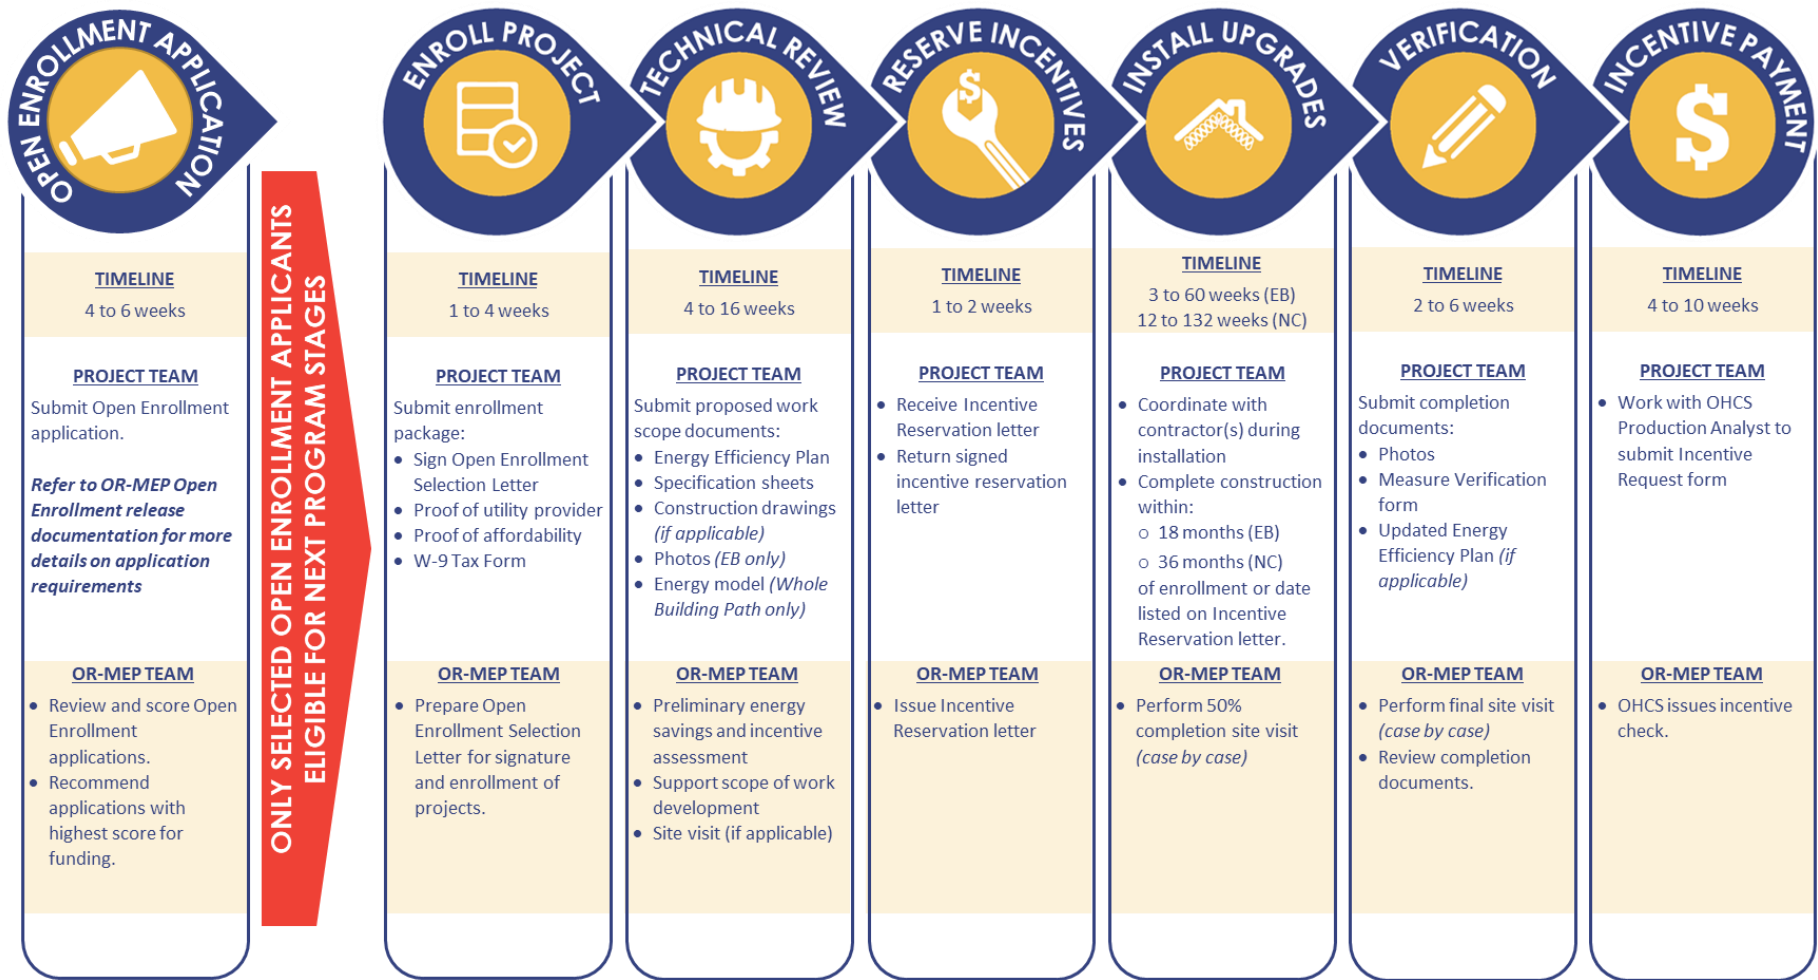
OPEN ENROLLMENT APPLICATION

TIMELINE
4 to 6 weeks

PROJECT TEAM
Submit Open Enrollment application.

*Refer to OR-MEP Open Enrollment release documentation for more details on application requirements*

OR-MEP TEAM
- Review and score Open Enrollment applications.
- Recommend applications with highest score for funding.

ONLY SELECTED OPEN ENROLLMENT APPLICANTS ELIGIBLE FOR NEXT PROGRAM STAGES

ENROLL PROJECT

TIMELINE
1 to 4 weeks

PROJECT TEAM
Submit enrollment package:
- Sign Open Enrollment Selection Letter
- Proof of utility provider
- Proof of affordability
- W-9 Tax Form

OR-MEP TEAM
- Prepare Open Enrollment Selection Letter for signature and enrollment of projects.

TECHNICAL REVIEW

TIMELINE
4 to 16 weeks

PROJECT TEAM
Submit proposed work scope documents:
- Energy Efficiency Plan
- Specification sheets
- Construction drawings *(if applicable)*
- Photos *(EB only)*
- Energy model *(Whole Building Path only)*

OR-MEP TEAM
- Preliminary energy savings and incentive assessment
- Support scope of work development
- Site visit (if applicable)

RESERVE INCENTIVES

TIMELINE
1 to 2 weeks

PROJECT TEAM
- Receive Incentive Reservation letter
- Return signed incentive reservation letter

OR-MEP TEAM
- Issue Incentive Reservation letter

INSTALL UPGRADES

TIMELINE
3 to 60 weeks (EB)
12 to 132 weeks (NC)

PROJECT TEAM
- Coordinate with contractor(s) during installation
- Complete construction within:
  - 18 months (EB)
  - 36 months (NC)
  of enrollment or date listed on Incentive Reservation letter.

OR-MEP TEAM
- Perform 50% completion site visit *(case by case)*

VERIFICATION

TIMELINE
2 to 6 weeks

PROJECT TEAM
Submit completion documents:
- Photos
- Measure Verification form
- Updated Energy Efficiency Plan *(if applicable)*

OR-MEP TEAM
- Perform final site visit *(case by case)*
- Review completion documents.

INCENTIVE PAYMENT

TIMELINE
4 to 10 weeks

PROJECT TEAM
- Work with OHCS Production Analyst to submit Incentive Request form

OR-MEP TEAM
- OHCS issues incentive check.